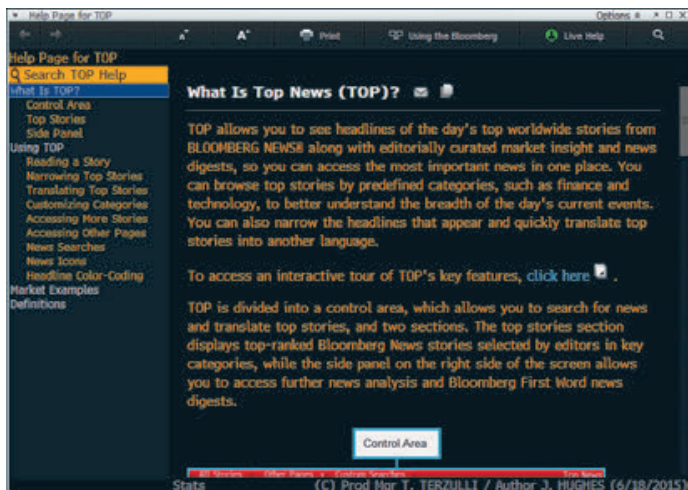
Help Page for TOP
Options
Print
Using the Bloomberg
Live Help

Help Page for TOP
Search TOP Help
What Is TOP?
Control Area
Top Stories
Side Panel
Using TOP
Reading a Story
Narrowing Top Stories
Translating Top Stories
Customizing Categories
Accessing More Stories
Accessing Other Pages
News Searches
News Icons
Headline Color-Coding
Market Examples
Definitions

What Is Top News (TOP)?

TOP allows you to see headlines of the day's top worldwide stories from BLOOMBERG NEWS® along with editorially curated market insight and news digests, so you can access the most important news in one place. You can browse top stories by predefined categories, such as finance and technology, to better understand the breadth of the day's current events. You can also narrow the headlines that appear and quickly translate top stories into another language.

To access an interactive tour of TOP's key features, click here .

TOP is divided into a control area, which allows you to search for news and translate top stories, and two sections. The top stories section displays top-ranked Bloomberg News stories selected by editors in key categories, while the side panel on the right side of the screen allows you to access further news analysis and Bloomberg First Word news digests.

Control Area

All Stories Other Pages Custom Searches Top News

Stats (C) Prod Mgr T. TERZULLI / Author J. HUGHES (6/18/2015)